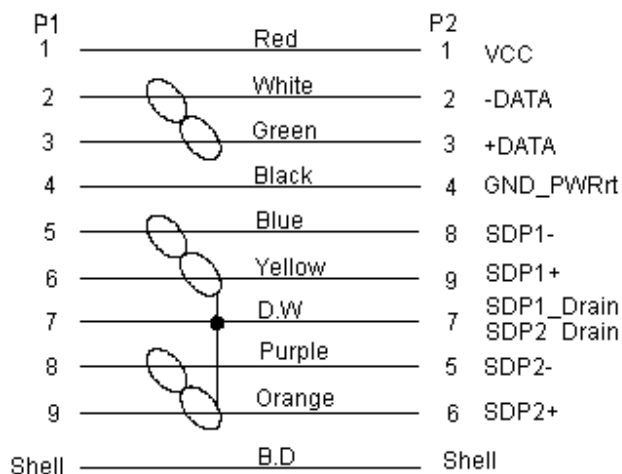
| P1 | Wire | P2 | Signal |
|---|---|---|---|
| 1 | Red | 1 | VCC |
| 2 | White | 2 | -DATA |
| 3 | Green | 3 | +DATA |
| 4 | Black | 4 | GND_PWRrt |
| 5 | Blue | 8 | SDP1- |
| 6 | Yellow | 9 | SDP1+ |
| 7 | D.W | 7 | SDP1_Drain SDP2_Drain |
| 8 | Purple | 5 | SDP2- |
| 9 | Orange | 6 | SDP2+ |
| Shell | B.D | Shell | |